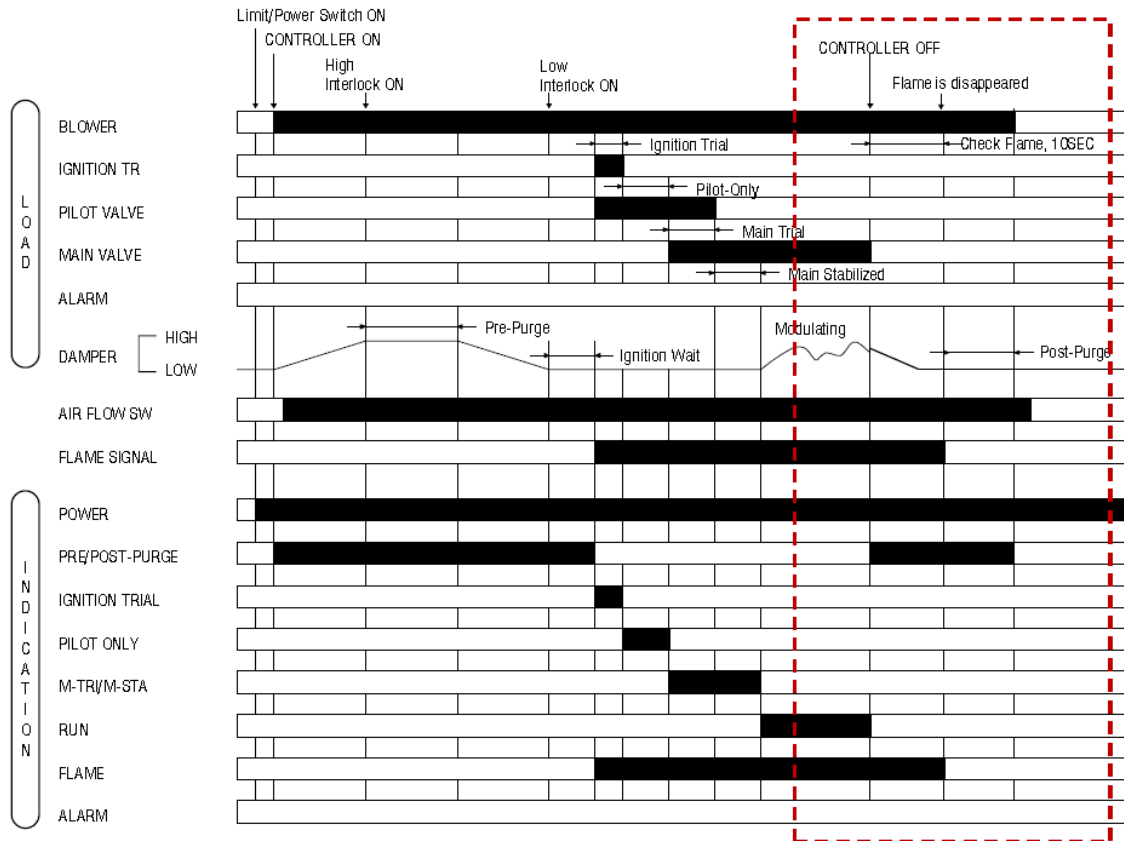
Limit/Power Switch ON
CONTROLLER ON
High Interlock ON
Low Interlock ON
CONTROLLER OFF
Flame is disappeared

LOAD
BLOWER
IGNITION TR
PILOT VALVE
MAIN VALVE
ALARM
DAMPER HIGH LOW
AIR FLOW SW
FLAME SIGNAL

Ignition Trial
Check Flame, 10SEC
Pilot-Only
Main Trial
Main Stabilized
Pre-Purge
Ignition Wait
Modulating
Post-Purge

INDICATION
POWER
PRE/POST-PURGE
IGNITION TRIAL
PILOT ONLY
M-TRI/M-STA
RUN
FLAME
ALARM